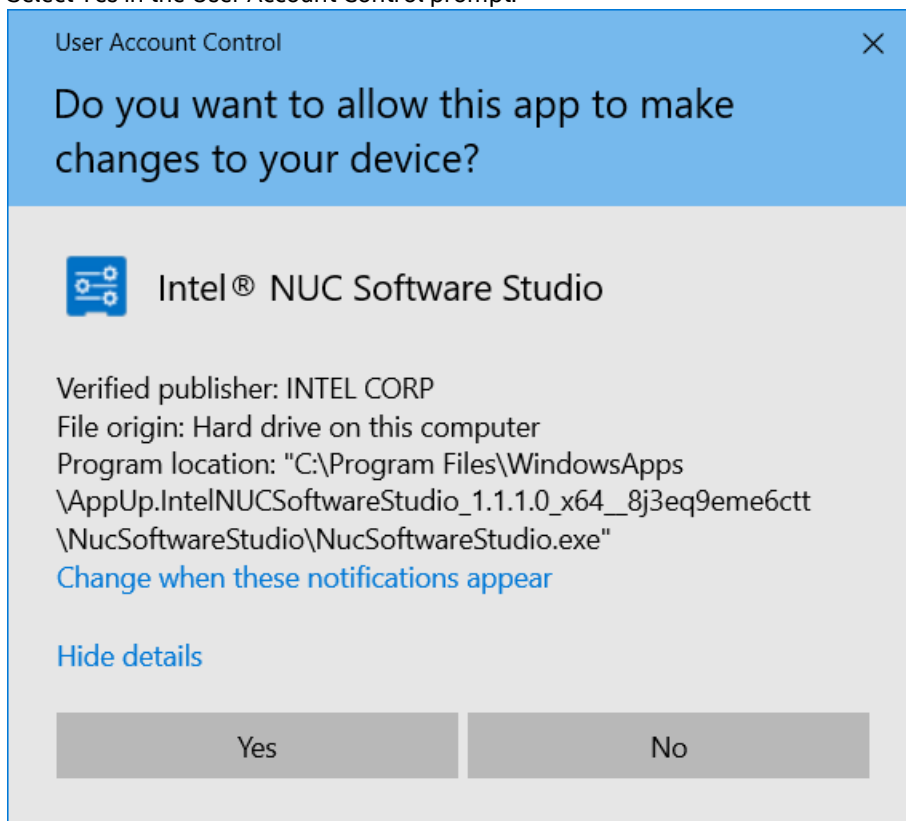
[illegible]

User Account Control

Do you want to allow this app to make changes to your device?

Intel® NUC Software Studio

Verified publisher: INTEL CORP
File origin: Hard drive on this computer
Program location: "C:\Program Files\WindowsApps \AppUp.IntelNUCSoftwareStudio_1.1.1.0_x64__8j3eq9eme6ctt \NucSoftwareStudio\NucSoftwareStudio.exe"
Change when these notifications appear

Hide details

Yes

No